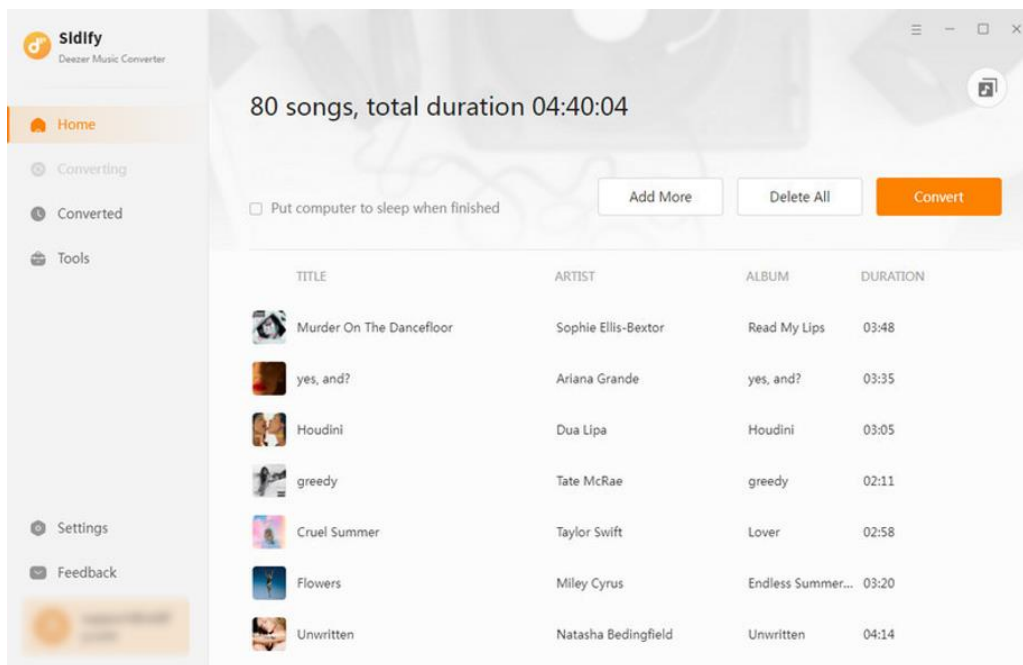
Sidify
Deezer Music Converter

Home
Converting
Converted
Tools

Settings
Feedback

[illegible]

80 songs, total duration 04:40:04

Put computer to sleep when finished

Add More
Delete All
Convert

| TITLE | ARTIST | ALBUM | DURATION |
|---|---|---|---|
| Murder On The Dancefloor | Sophie Ellis-Bextor | Read My Lips | 03:48 |
| yes, and? | Ariana Grande | yes, and? | 03:35 |
| Houdini | Dua Lipa | Houdini | 03:05 |
| greedy | Tate McRae | greedy | 02:11 |
| Cruel Summer | Taylor Swift | Lover | 02:58 |
| Flowers | Miley Cyrus | Endless Summer... | 03:20 |
| Unwritten | Natasha Bedingfield | Unwritten | 04:14 |